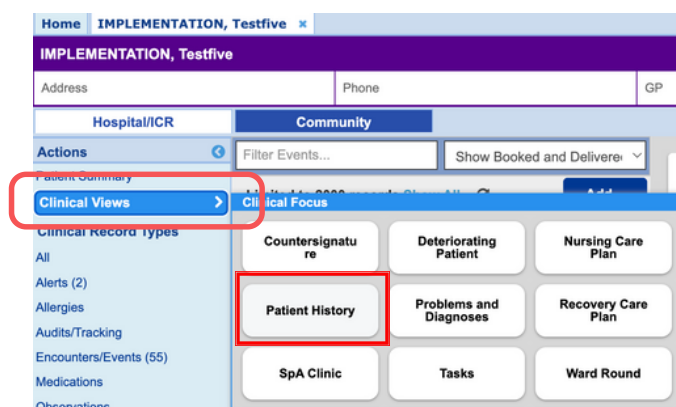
Home IMPLEMENTATION, Testfive ×

IMPLEMENTATION, Testfive

Address

Phone

GP

Hospital/ICR

Community

Actions

Patient Summary

Clinical Views

Clinical Record Types

All

Alerts (2)

Allergies

Audits/Tracking

Encounters/Events (55)

Medications

Observations

Filter Events...

Show Booked and Delivered

Limited to 2000 records Show All

Add

Clinical Focus

Countersignature

Deteriorating Patient

Nursing Care Plan

Patient History

Problems and Diagnoses

Recovery Care Plan

SpA Clinic

Tasks

Ward Round